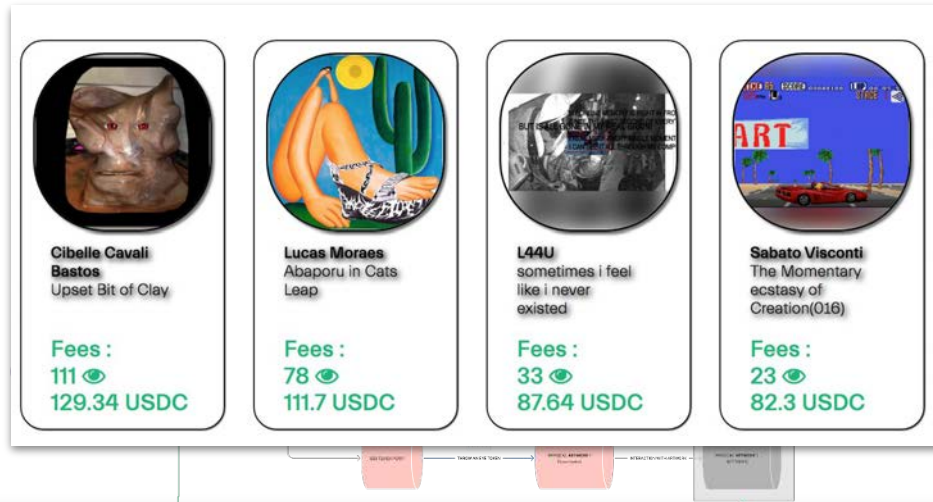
Cibelle Cavali Bastos
Upset Bit of Clay

Fees :
111
129.34 USDC

Lucas Moraes
Abaporu in Cats Leap

Fees :
78
111.7 USDC

L44U
sometimes i feel like i never existed

Fees :
33
87.64 USDC

Sabato Visconti
The Momentary ecstasy of Creation(016)

Fees :
23
82.3 USDC

ART

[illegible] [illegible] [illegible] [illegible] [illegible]